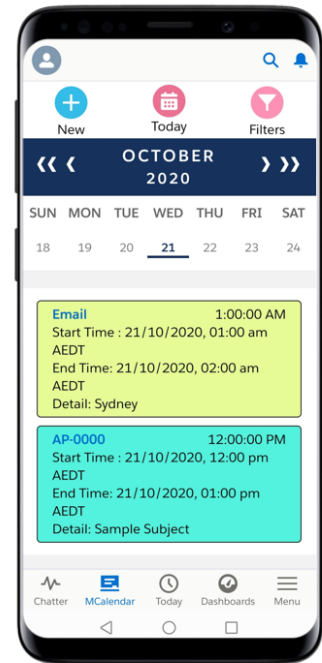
New

Today

Filters

❮❮ ❮ OCTOBER 2020 ❯ ❯❯

| SUN | MON | TUE | WED | THU | FRI | SAT |
|---|---|---|---|---|---|---|
| 18 | 19 | 20 | 21 | 22 | 23 | 24 |

Email 1:00:00 AM
Start Time : 21/10/2020, 01:00 am AEDT
End Time: 21/10/2020, 02:00 am AEDT
Detail: Sydney

AP-0000 12:00:00 PM
Start Time : 21/10/2020, 12:00 pm AEDT
End Time: 21/10/2020, 01:00 pm AEDT
Detail: Sample Subject

Chatter MCalendar Today Dashboards Menu